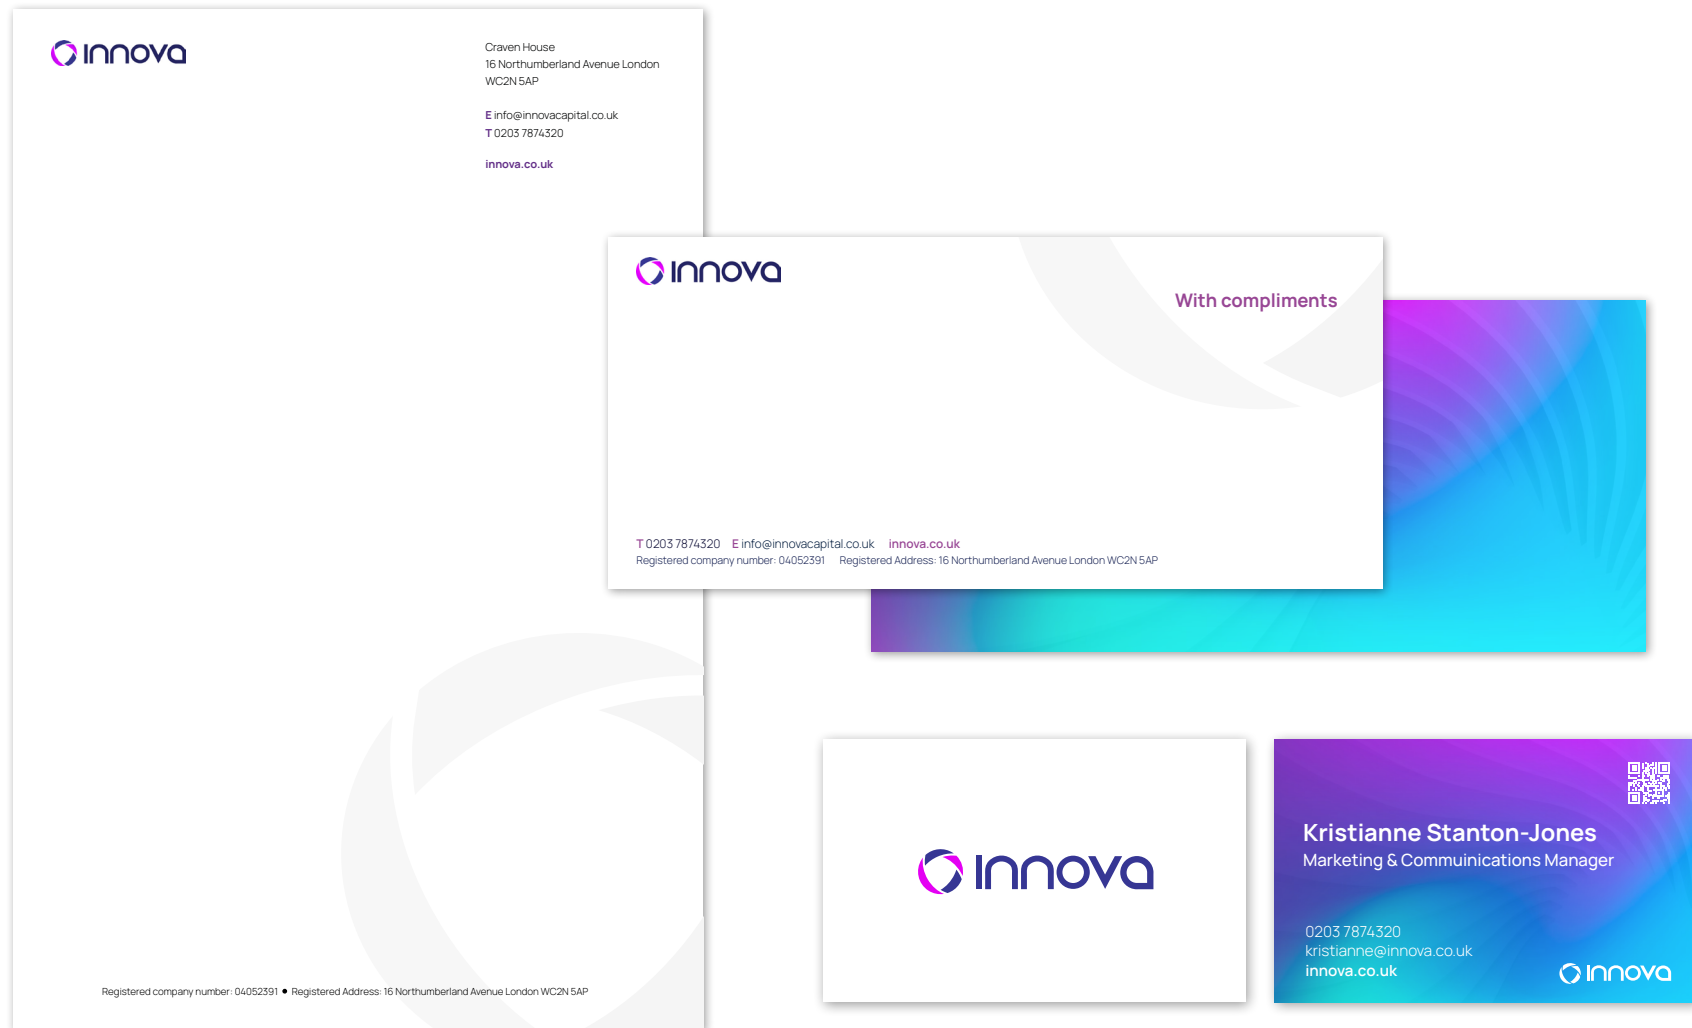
innova

Craven House
16 Northumberland Avenue London
WC2N 5AP

E info@innovacapital.co.uk
T 0203 7874320

innova.co.uk

Registered company number: 04052391 • Registered Address: 16 Northumberland Avenue London WC2N 5AP

innova

With compliments

T 0203 7874320 E info@innovacapital.co.uk innova.co.uk
Registered company number: 04052391 Registered Address: 16 Northumberland Avenue London WC2N 5AP

innova

Kristianne Stanton-Jones
Marketing & Commuinications Manager

0203 7874320
kristianne@innova.co.uk
innova.co.uk

innova